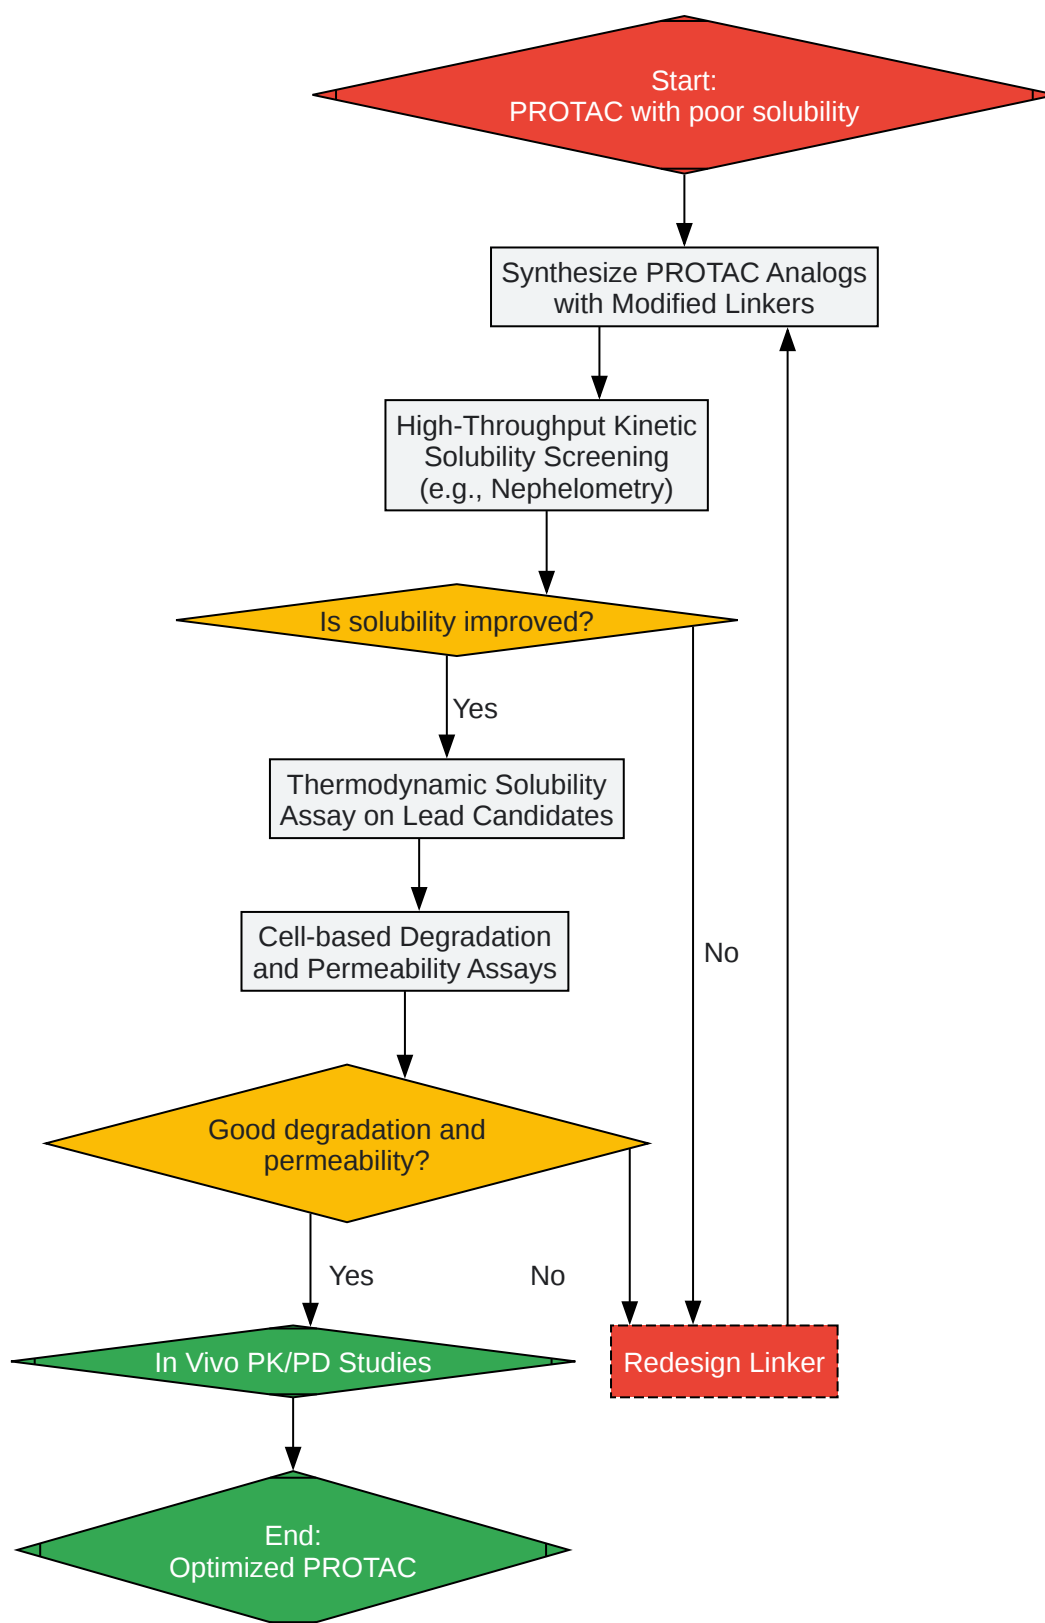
Start:
PROTAC with poor solubility

Synthesize PROTAC Analogs with Modified Linkers

High-Throughput Kinetic Solubility Screening (e.g., Nephelometry)

Is solubility improved?

Yes

Thermodynamic Solubility Assay on Lead Candidates

Cell-based Degradation and Permeability Assays

No

Good degradation and permeability?

Yes

No

In Vivo PK/PD Studies

Redesign Linker

End:
Optimized PROTAC